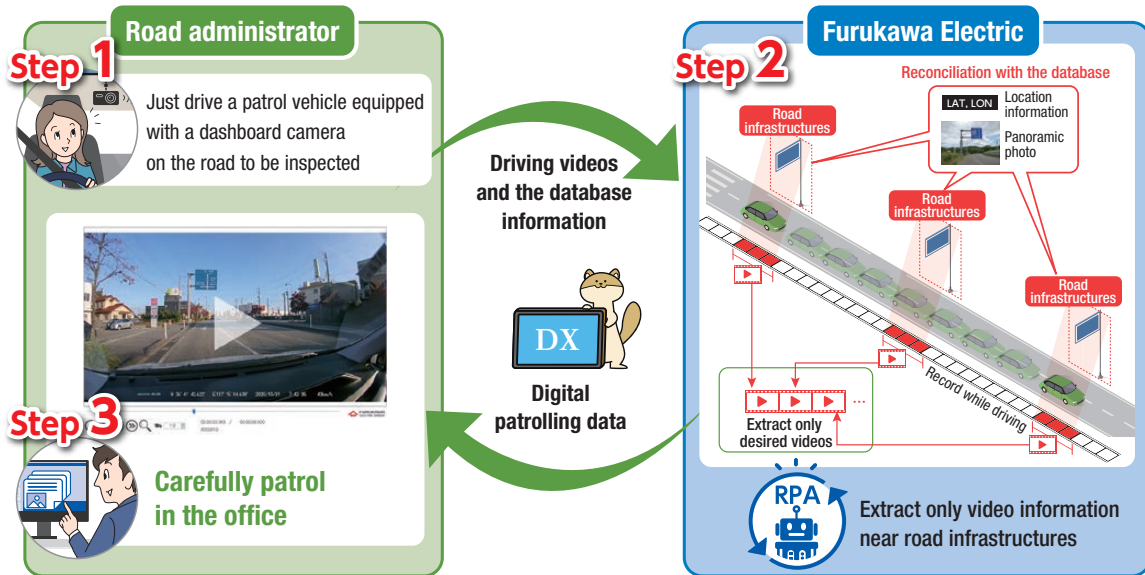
Road administrator

Step 1

Just drive a patrol vehicle equipped with a dashboard camera on the road to be inspected

Step 3

Carefully patrol in the office

Driving videos and the database information

DX

Digital patrolling data

Furukawa Electric

Step 2

Reconciliation with the database

LAT, LON Location information

Panoramic photo

Road infrastructures

Road infrastructures

Road infrastructures

Record while driving

Extract only desired videos

RPA

Extract only video information near road infrastructures